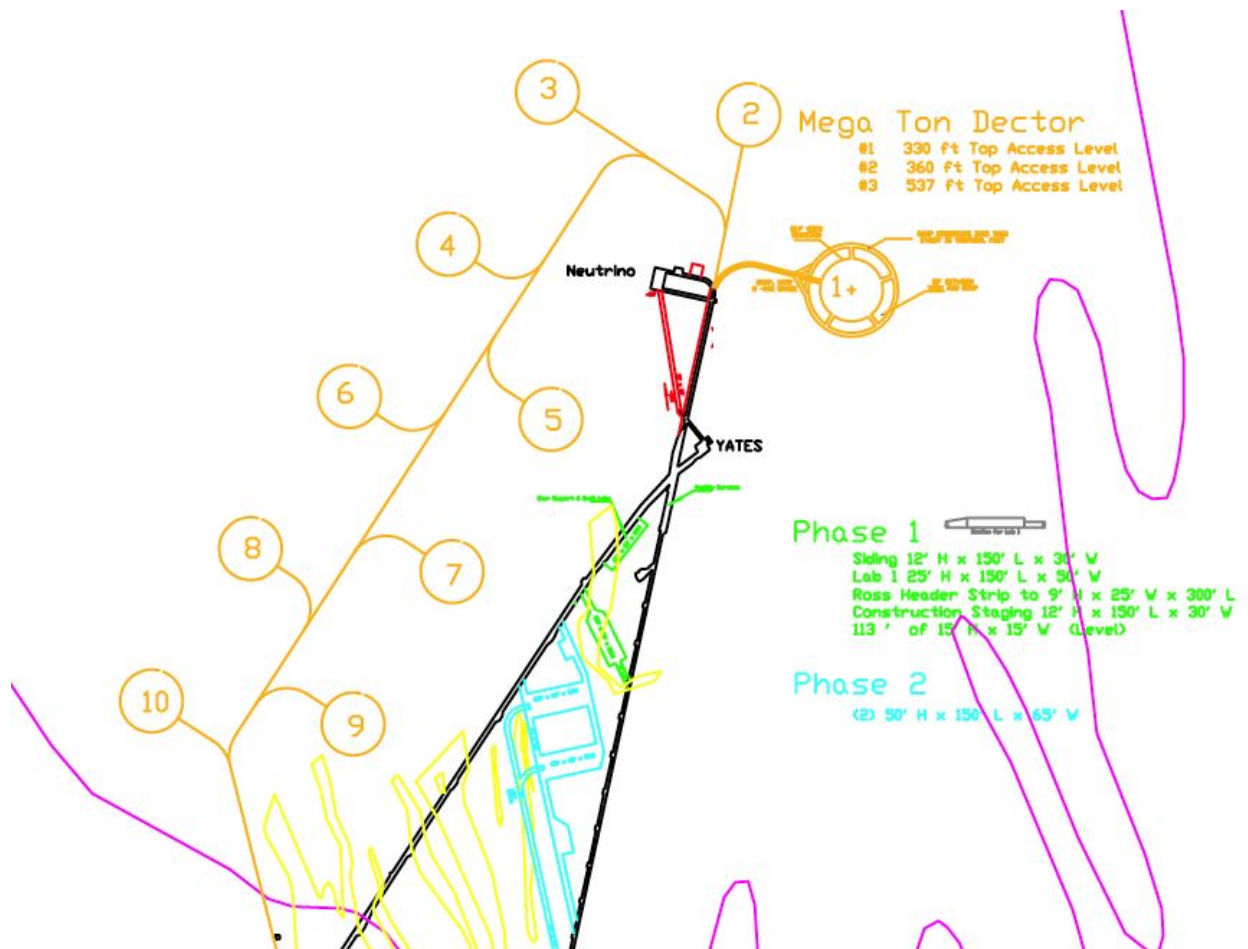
Mega Ton Dector
#1 330 ft Top Access Level
#2 360 ft Top Access Level
#3 537 ft Top Access Level

3
2
4
Neutrino
1+
6
5
YATES
8
7
10
9

Phase 1
Siding 12' H x 150' L x 30' W
Lab 1 25' H x 150' L x 50' W
Ross Header Strip to 9' H x 25' W x 300' L
Construction Staging 12' H x 150' L x 30' W
113 ' of 15' H x 15' W (Level)

Phase 2
(2) 50' H x 150' L x 65' W